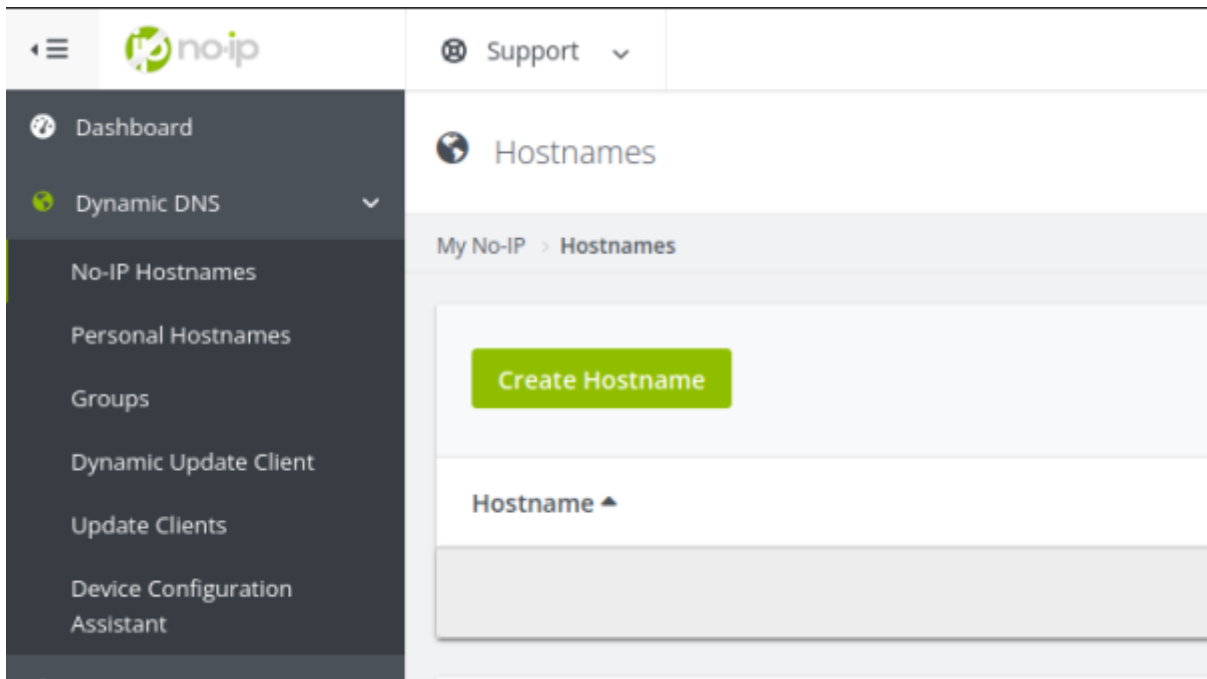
no-ip

Support

Dashboard

Dynamic DNS

No-IP Hostnames

Personal Hostnames

Groups

Dynamic Update Client

Update Clients

Device Configuration Assistant

Hostnames

My No-IP > Hostnames

Create Hostname

Hostname ▲